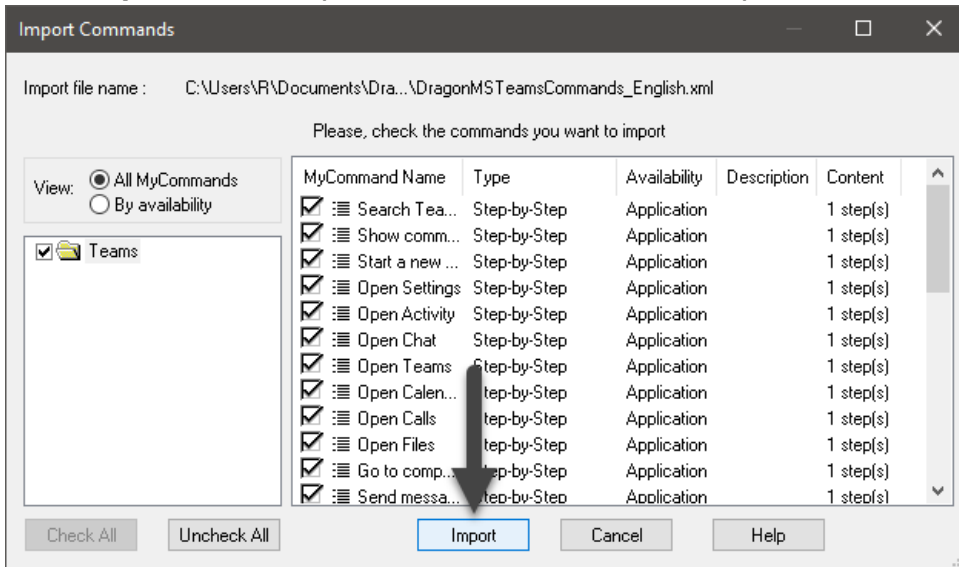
Import Commands

Import file name : C:\Users\R\Documents\Dra...\DragonMSTeamsCommands_English.xml

Please, check the commands you want to import

View: All MyCommands
By availability

Teams

| MyCommand Name | Type | Availability | Description | Content |
|---|---|---|---|---|
| Search Tea... | Step-by-Step | Application | | 1 step(s) |
| Show comm... | Step-by-Step | Application | | 1 step(s) |
| Start a new ... | Step-by-Step | Application | | 1 step(s) |
| Open Settings | Step-by-Step | Application | | 1 step(s) |
| Open Activity | Step-by-Step | Application | | 1 step(s) |
| Open Chat | Step-by-Step | Application | | 1 step(s) |
| Open Teams | Step-by-Step | Application | | 1 step(s) |
| Open Calen... | Step-by-Step | Application | | 1 step(s) |
| Open Calls | Step-by-Step | Application | | 1 step(s) |
| Open Files | Step-by-Step | Application | | 1 step(s) |
| Go to comp... | Step-by-Step | Application | | 1 step(s) |
| Send messa... | Step-by-Step | Application | | 1 step(s) |

Check All | Uncheck All | Import | Cancel | Help